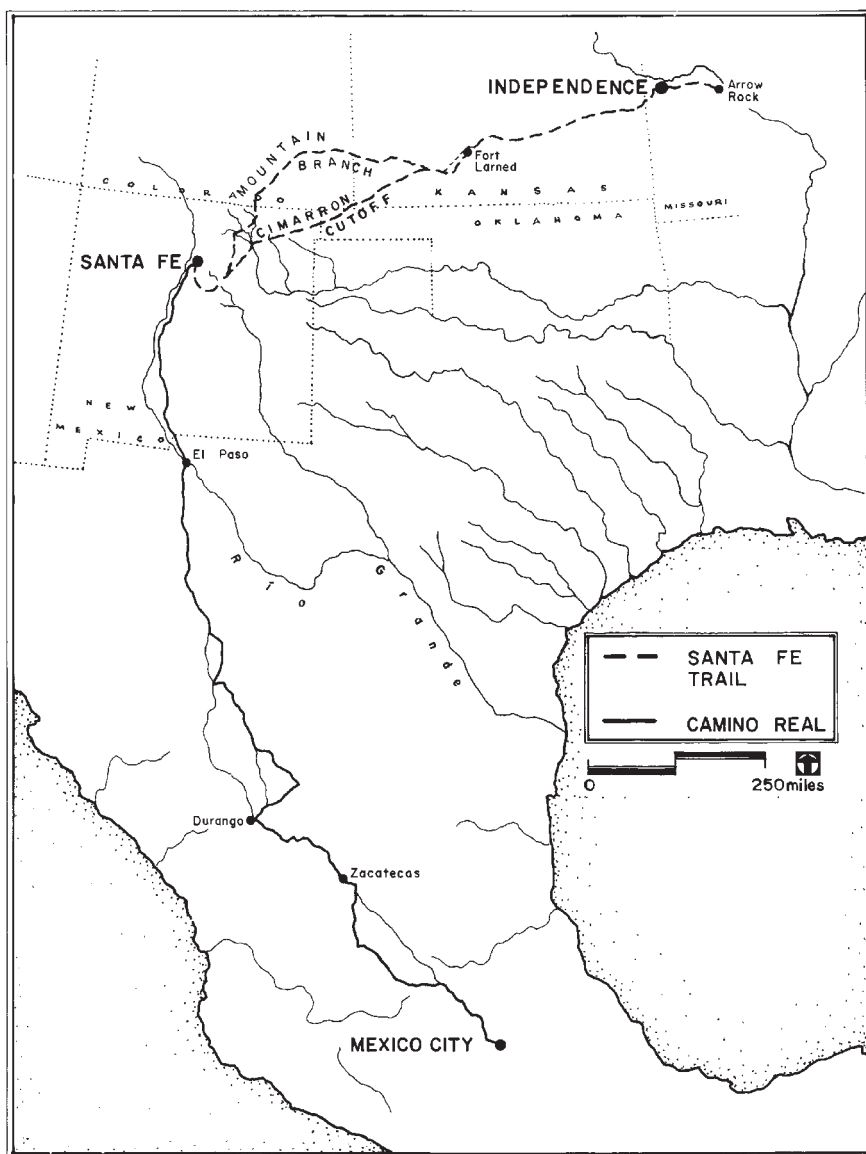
INDEPENDENCE
Arrow Rock
MOUNTAIN
BRANCH
Fort Larned
COLORADO
KANSAS
CIMARRON
CUTOFF
MISSOURI
OKLAHOMA
SANTA FE
NEW MEXICO
El Paso
Río Grande
SANTA FE TRAIL
CAMINO REAL
0
250 miles
Durango
Zacatecas
MEXICO CITY